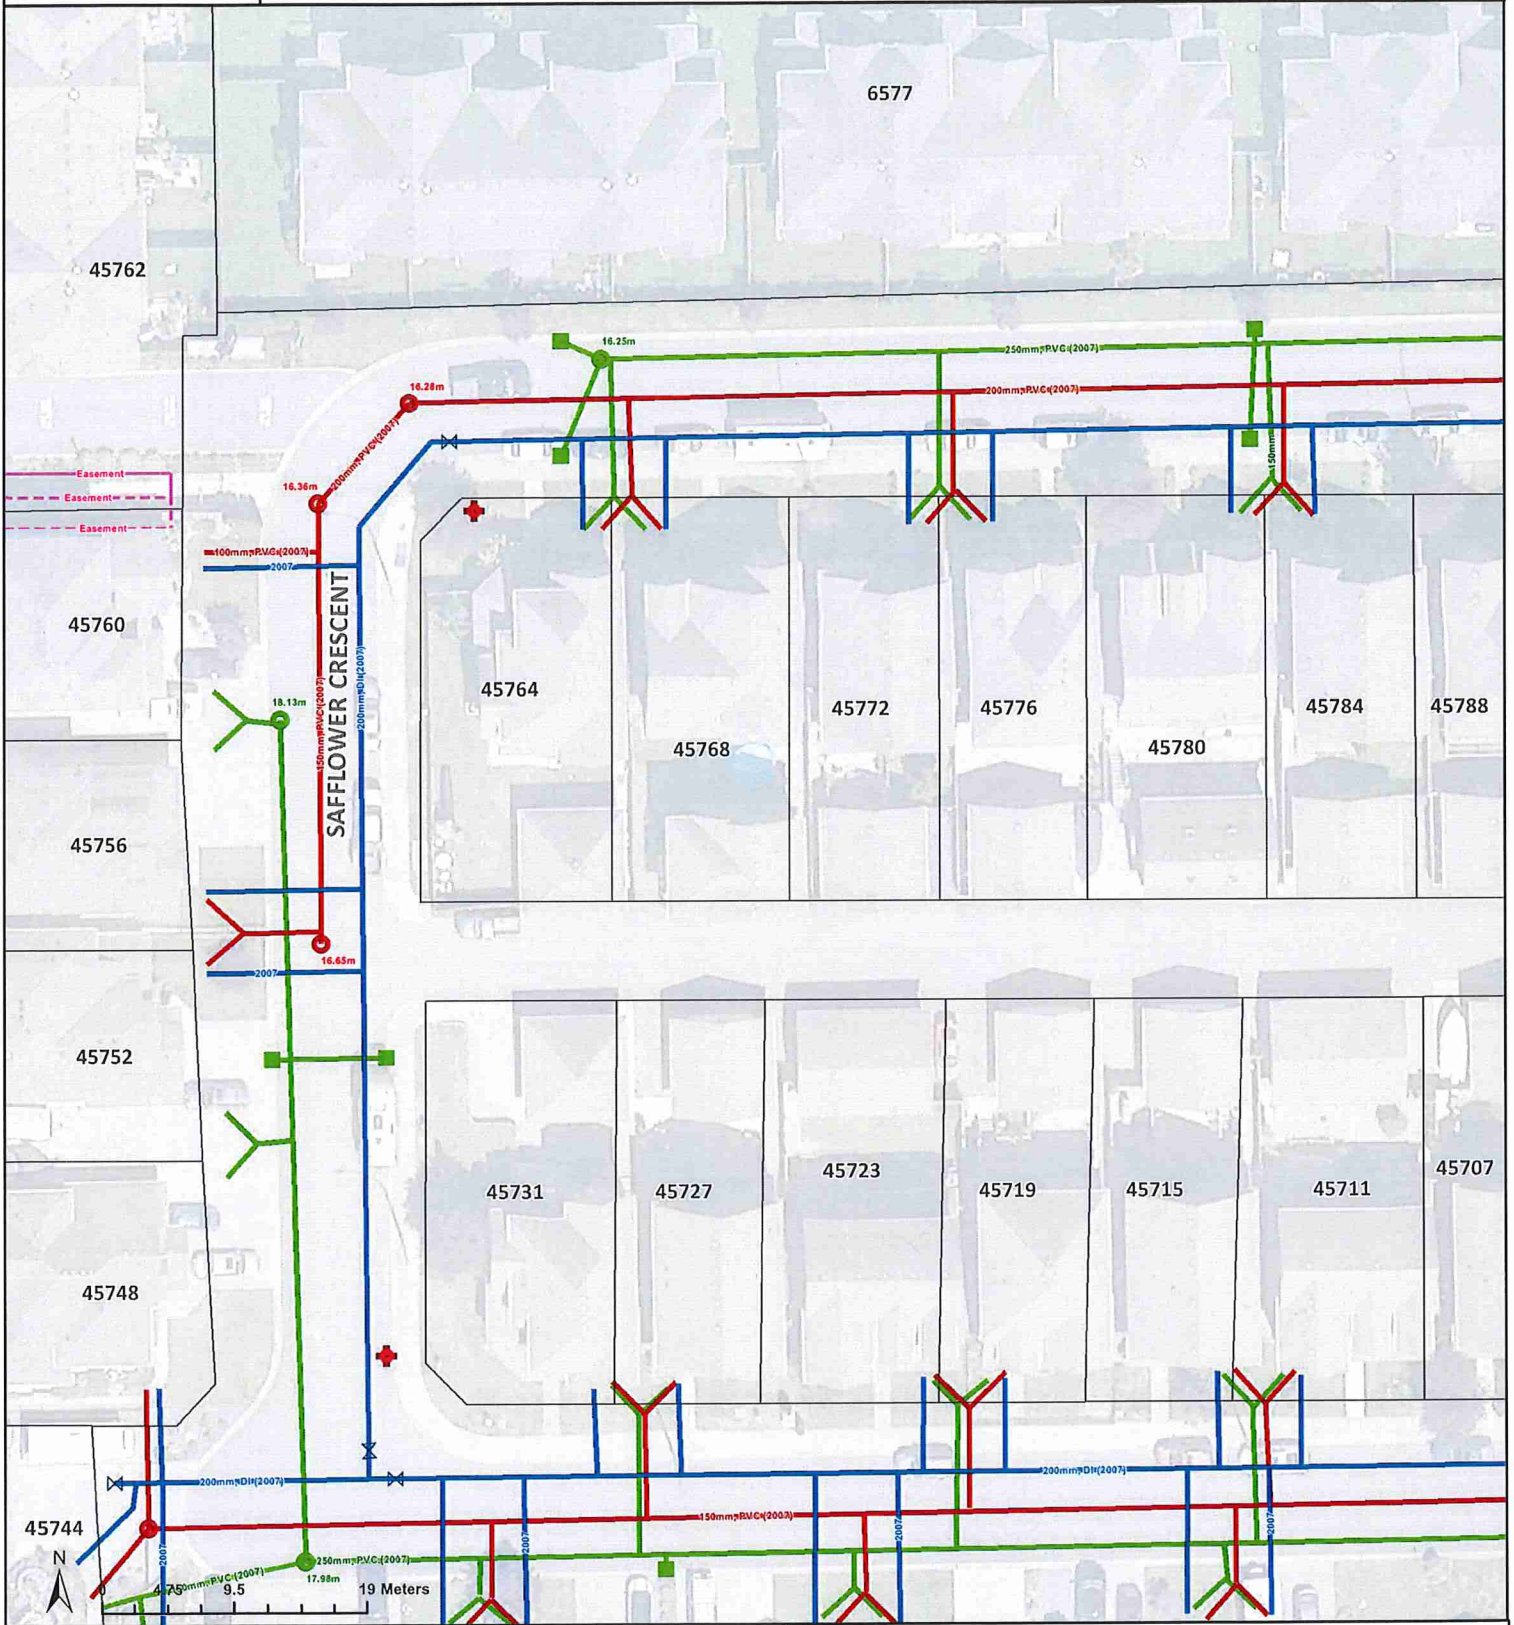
6577

45762

16.25m

250mm PVC (2007)

16.28m

200mm PVC (2007)

Easement

Easement

Easement

16.36m

200mm PVC (2007)

100mm PVC (2007)

2007

150mm

45760

18.13m

150mm PVC (2007)

SAFFLOWER CRESCENT

200mm DI (2007)

45764

45768

45772

45776

45780

45784

45788

45756

2007

16.65m

45752

45731

45727

45723

45719

45715

45711

45707

45748

200mm DI (2007)

200mm DI (2007)

150mm PVC (2007)

45744

2007

2007

2007

2007

250mm PVC (2007)

17.98m

250mm PVC (2007)

N

0 4.75 9.5 19 Meters